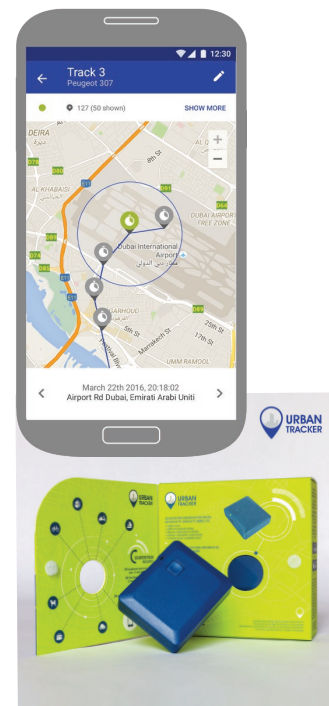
12:30

Track 3
Peugeot 307

127 (50 shown)

SHOW MORE

DEIRA

8th St

AL KHABAISI

DUBAI AIRPORT FREE ZONE

Dubai International Airport

مطار دبي الدولي

GARHOUD

5th St

Marrakech St

25th St

17th St

UMM RAMOOL

March 22th 2016, 20:18:02
Airport Rd Dubai, Emirati Arabi Uniti

URBAN TRACKER

URBAN TRACKER

URBAN TRACKER